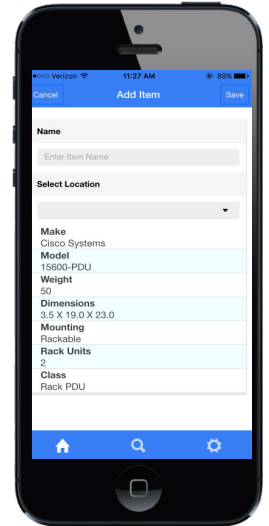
•••○○ Verizon 11:27 AM 89%

Cancel Add Item Save

Name

Enter Item Name

Select Location

Make
Cisco Systems

Model
15600-PDU

Weight
50

Dimensions
3.5 X 19.0 X 23.0

Mounting
Rackable

Rack Units
2

Class
Rack PDU